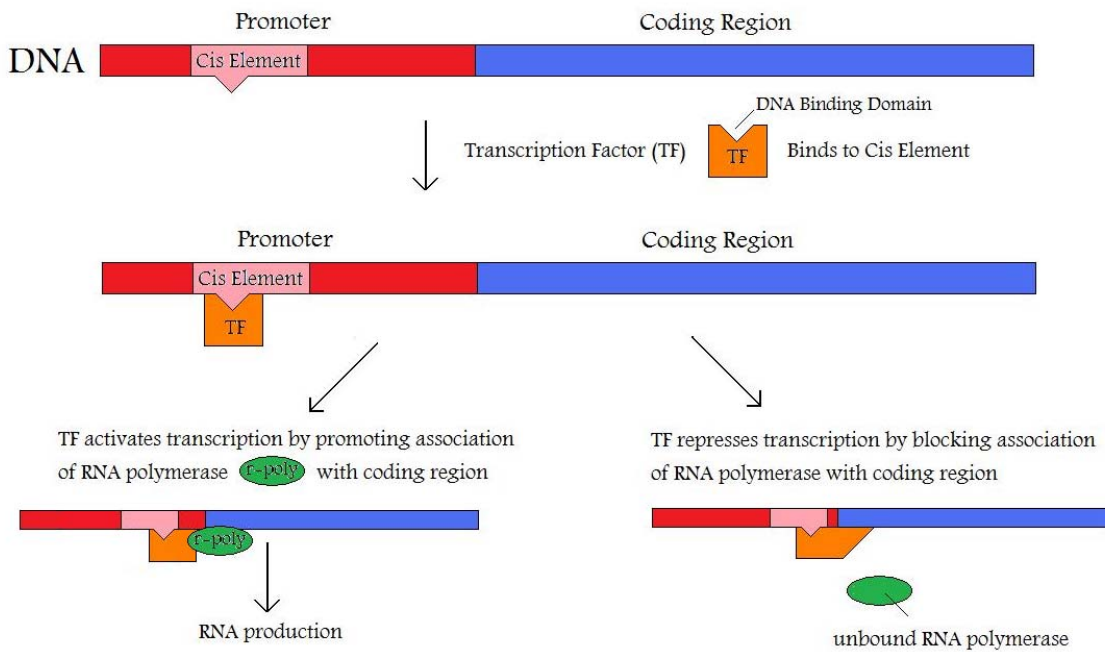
Promoter

Coding Region

DNA

Cis Element

DNA Binding Domain

Transcription Factor (TF)

TF

Binds to Cis Element

Promoter

Coding Region

Cis Element

TF

TF activates transcription by promoting association of RNA polymerase r-poly with coding region

TF represses transcription by blocking association of RNA polymerase with coding region

r-poly

RNA production

unbound RNA polymerase